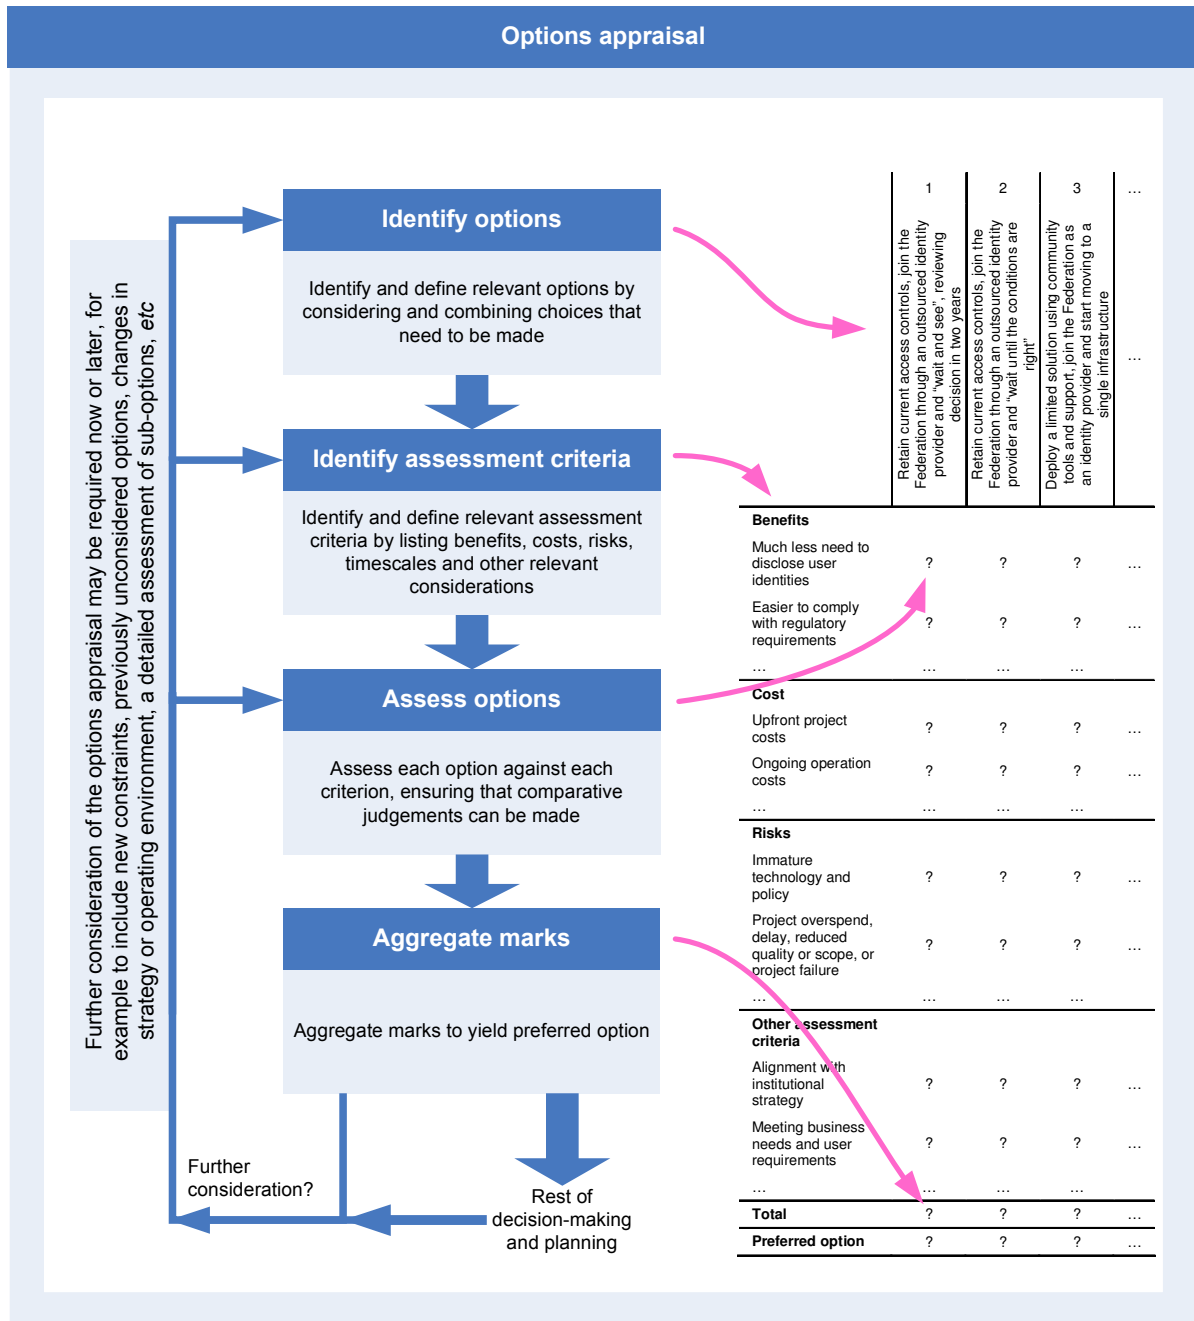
Options appraisal

Further consideration of the options appraisal may be required now or later, for example to include new constraints, previously unconsidered options, changes in strategy or operating environment, a detailed assessment of sub-options, *etc*

Identify options

Identify and define relevant options by considering and combining choices that need to be made

Identify assessment criteria

Identify and define relevant assessment criteria by listing benefits, costs, risks, timescales and other relevant considerations

Assess options

Assess each option against each criterion, ensuring that comparative judgements can be made

Aggregate marks

Aggregate marks to yield preferred option

Further consideration?

Rest of decision-making and planning

| | 1 | 2 | 3 | … |
|---|---|---|---|---|
| | Retain current access controls, join the Federation through an outsourced identity provider and "wait and see", reviewing decision in two years | Retain current access controls, join the Federation through an outsourced identity provider and "wait until the conditions are right" | Deploy a limited solution using community tools and support, join the Federation as an identity provider and start moving to a single infrastructure | … |
| **Benefits** | | | | |
| Much less need to disclose user identities | ? | ? | ? | … |
| Easier to comply with regulatory requirements | ? | ? | ? | … |
| … | … | … | … | |
| **Cost** | | | | |
| Upfront project costs | ? | ? | ? | … |
| Ongoing operation costs | ? | ? | ? | … |
| … | … | … | … | |
| **Risks** | | | | |
| Immature technology and policy | ? | ? | ? | … |
| Project overspend, delay, reduced quality or scope, or project failure | ? | ? | ? | … |
| … | … | … | … | |
| **Other assessment criteria** | | | | |
| Alignment with institutional strategy | ? | ? | ? | … |
| Meeting business needs and user requirements | ? | ? | ? | … |
| … | … | … | … | |
| **Total** | ? | ? | ? | … |
| **Preferred option** | ? | ? | ? | … |